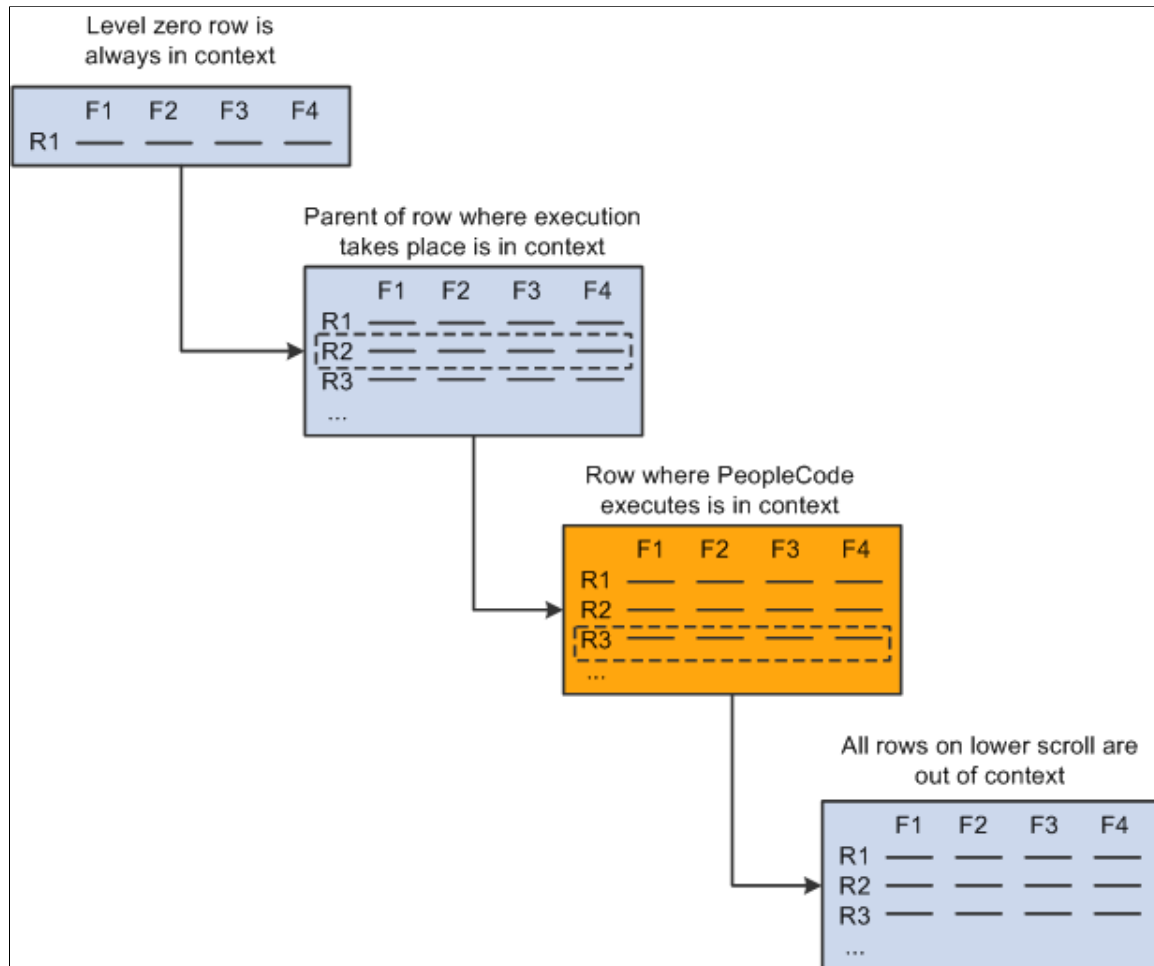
Level zero row is always in context

| | F1 | F2 | F3 | F4 |
|---|---|---|---|---|
| R1 | — | — | — | — |

Parent of row where execution takes place is in context

| | F1 | F2 | F3 | F4 |
|---|---|---|---|---|
| R1 | — | — | — | — |
| R2 | — | — | — | — |
| R3 | — | — | — | — |
| ... | | | | |

Row where PeopleCode executes is in context

| | F1 | F2 | F3 | F4 |
|---|---|---|---|---|
| R1 | — | — | — | — |
| R2 | — | — | — | — |
| R3 | — | — | — | — |
| ... | | | | |

All rows on lower scroll are out of context

| | F1 | F2 | F3 | F4 |
|---|---|---|---|---|
| R1 | — | — | — | — |
| R2 | — | — | — | — |
| R3 | — | — | — | — |
| ... | | | | |